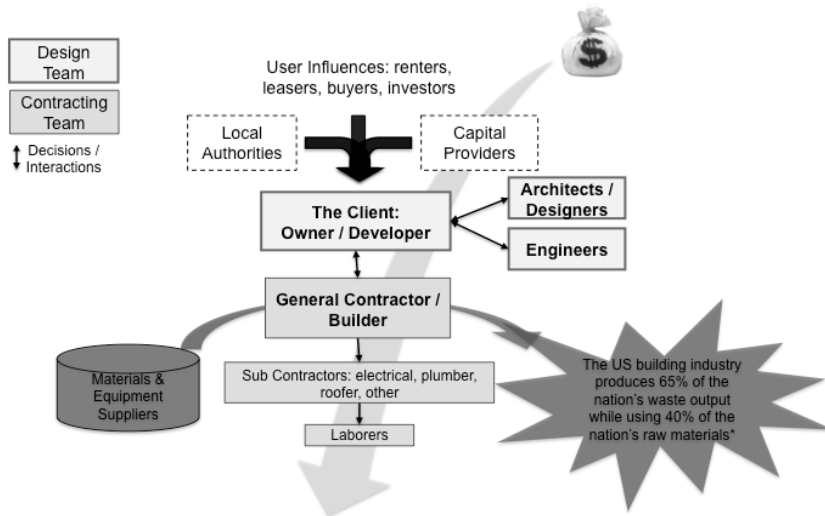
Design Team

Contracting Team

Decisions / Interactions

$

User Influences: renters, leasers, buyers, investors

Local Authorities

Capital Providers

The Client: Owner / Developer

Architects / Designers

Engineers

General Contractor / Builder

Materials & Equipment Suppliers

Sub Contractors: electrical, plumber, roofer, other

Laborers

The US building industry produces 65% of the nation's waste output while using 40% of the nation's raw materials*